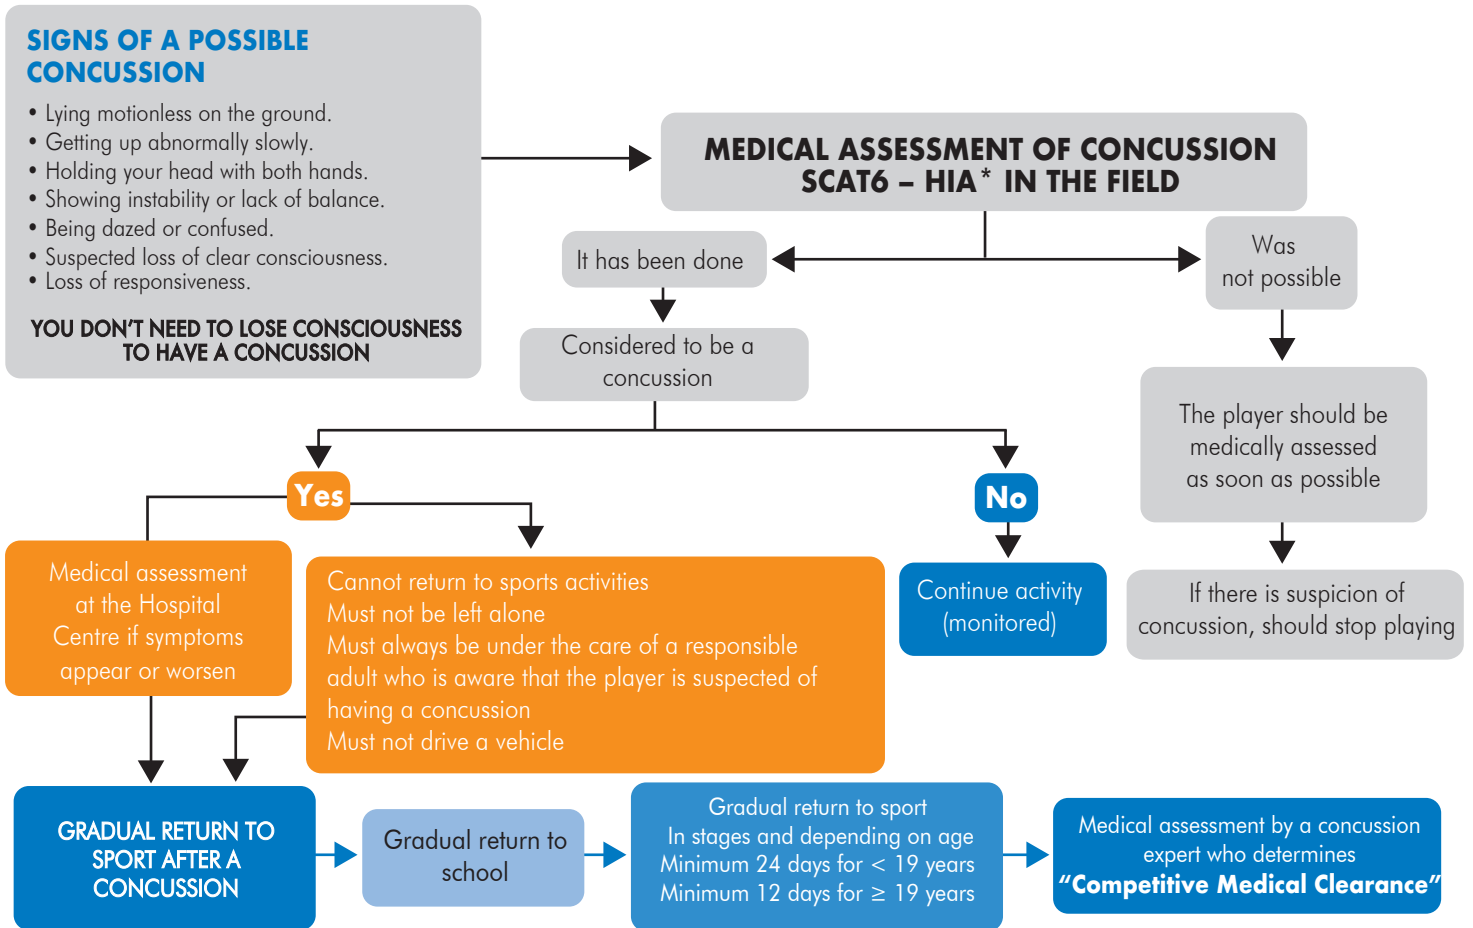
SIGNS OF A POSSIBLE CONCUSSION

• Lying motionless on the ground.
• Getting up abnormally slowly.
• Holding your head with both hands.
• Showing instability or lack of balance.
• Being dazed or confused.
• Suspected loss of clear consciousness.
• Loss of responsiveness.

YOU DON'T NEED TO LOSE CONSCIOUSNESS TO HAVE A CONCUSSION

MEDICAL ASSESSMENT OF CONCUSSION SCAT6 – HIA* IN THE FIELD

It has been done

Was not possible

Considered to be a concussion

The player should be medically assessed as soon as possible

Yes

No

Medical assessment at the Hospital Centre if symptoms appear or worsen

Cannot return to sports activities
Must not be left alone
Must always be under the care of a responsible adult who is aware that the player is suspected of having a concussion
Must not drive a vehicle

Continue activity (monitored)

If there is suspicion of concussion, should stop playing

GRADUAL RETURN TO SPORT AFTER A CONCUSSION

Gradual return to school

Gradual return to sport
In stages and depending on age
Minimum 24 days for $<$ 19 years
Minimum 12 days for $\geq$ 19 years

Medical assessment by a concussion expert who determines "Competitive Medical Clearance"